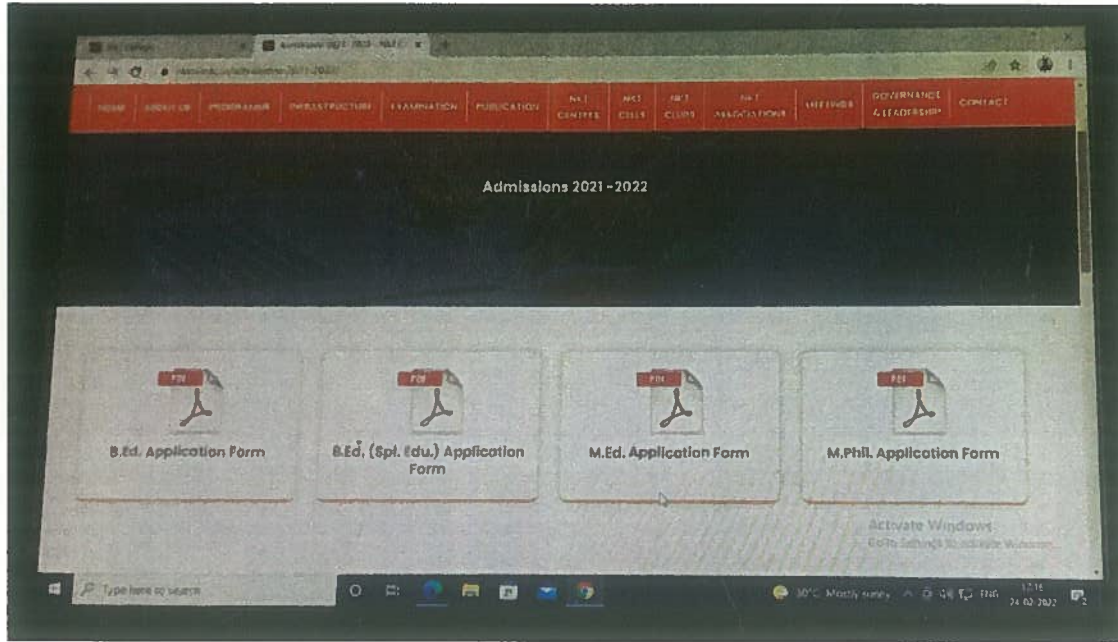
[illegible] Admissions 2021-2022 - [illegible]

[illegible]

HOME ABOUT US PROGRAMME INFRASTRUCTURE EXAMINATION PUBLICATION NKT CENTRES NKT CELLS NKT CLUBS NKT ASSOCIATIONS LIFE LINKS GOVERNANCE & LEADERSHIP CONTACT

Admissions 2021-2022

PDF

B.Ed. Application Form

PDF

B.Ed. (Spl. Edu.) Application Form

PDF

M.Ed. Application Form

PDF

M.Phil. Application Form

Activate Windows
Go to Settings to activate Windows.

Type here to search

30°C Mostly sunny ENG 17:15 24-02-2022